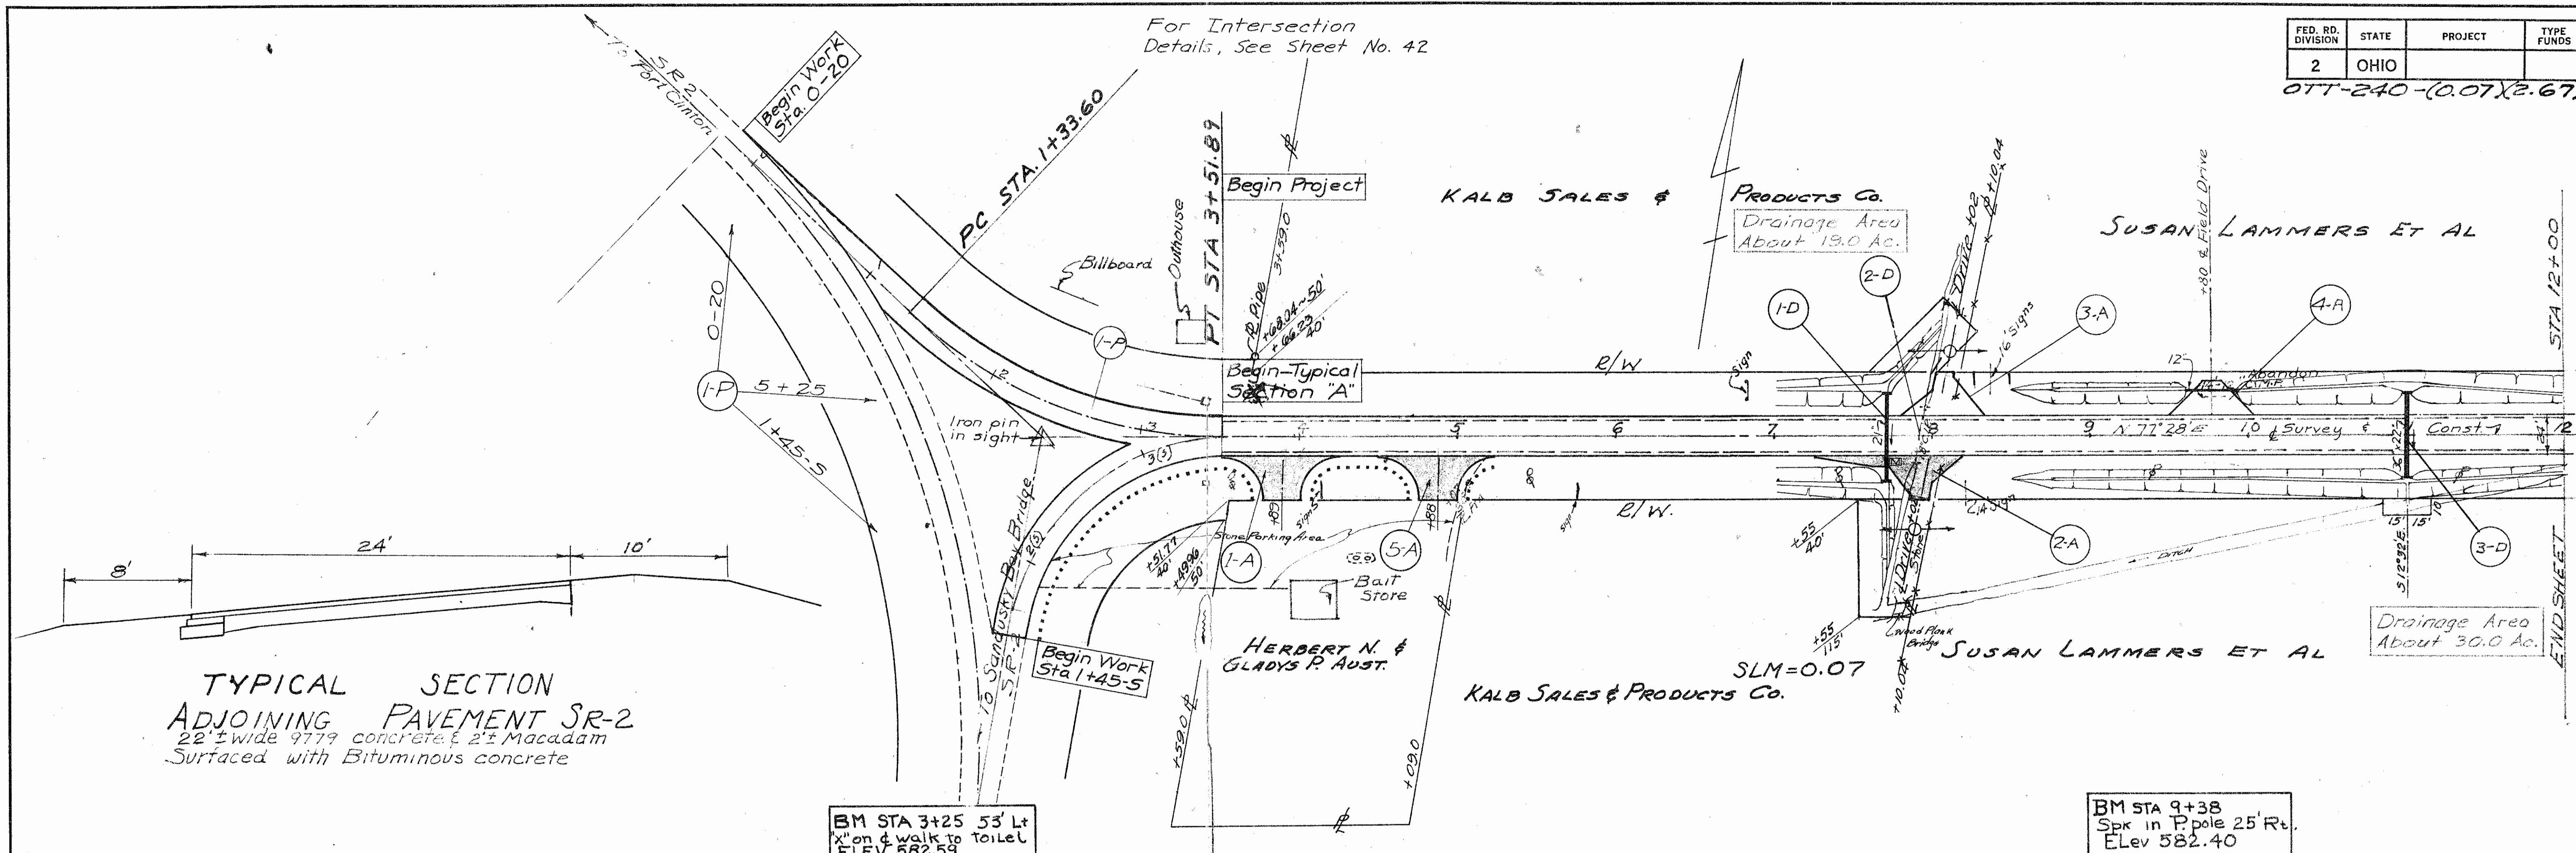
| FED. RD. DIVISION | STATE | PROJECT | TYPE FUNDS |
|---|---|---|---|
| 2 | OHIO | | |

OTT-240-(0.07)(2.67)

For Intersection Details, See Sheet No. 42

To Port Clinton S.R. 2

Begin Work Sta. 0-20

PC STA. 1+33.60

PT STA 3+51.89

Begin Project

KALB SALES & PRODUCTS CO.

Drainage Area About 19.0 Ac.

SUSAN LAMMERS ET AL

STA 12+00

Billboard

Outhouse

Pipe

3+39.0

+68.04-50'

+66.23 40'

1-P

0-20

5+25

1+45.5

Begin Typical Section "A"

R/W

Sign

1-D

2-D

Drive +02

+10.04

+80 Field Drive

3-A

4-A

16 Signs

12

Abandon C.M.P.

Iron pin in sight

3

5

6

7

8

9

N 77°28' E

10

Survey

Const.

Stone Parking Area

Signs

1-A

5-A

Bait Store

+51.77 40'

+49.06 50'

+83

+88

R/W.

+55 40'

+55 115'

2-A

3-D

15'

15'

S 12°32' E

Ditch

Signs

Wood Plank Bridge

To Sandusky S.R. 2

Bay Bridge

Begin Work Sta 1+45.5

8'

24'

10'

TYPICAL SECTION

ADJOINING PAVEMENT SR-2

22'± wide 9779 concrete & 2'± Macadam Surfaced with Bituminous concrete

HERBERT N. & GLADYS P. AUST.

+59.0

+09.0

SLM=0.07

KALB SALES & PRODUCTS CO.

SUSAN LAMMERS ET AL

+10.04

Drainage Area About 30.0 Ac.

END SHEET

BM STA 3+25 53' Lt "x" on walk to toilet ELEV 582.59

BM STA 9+38 Spk in P. pole 25' Rt. ELev 582.40